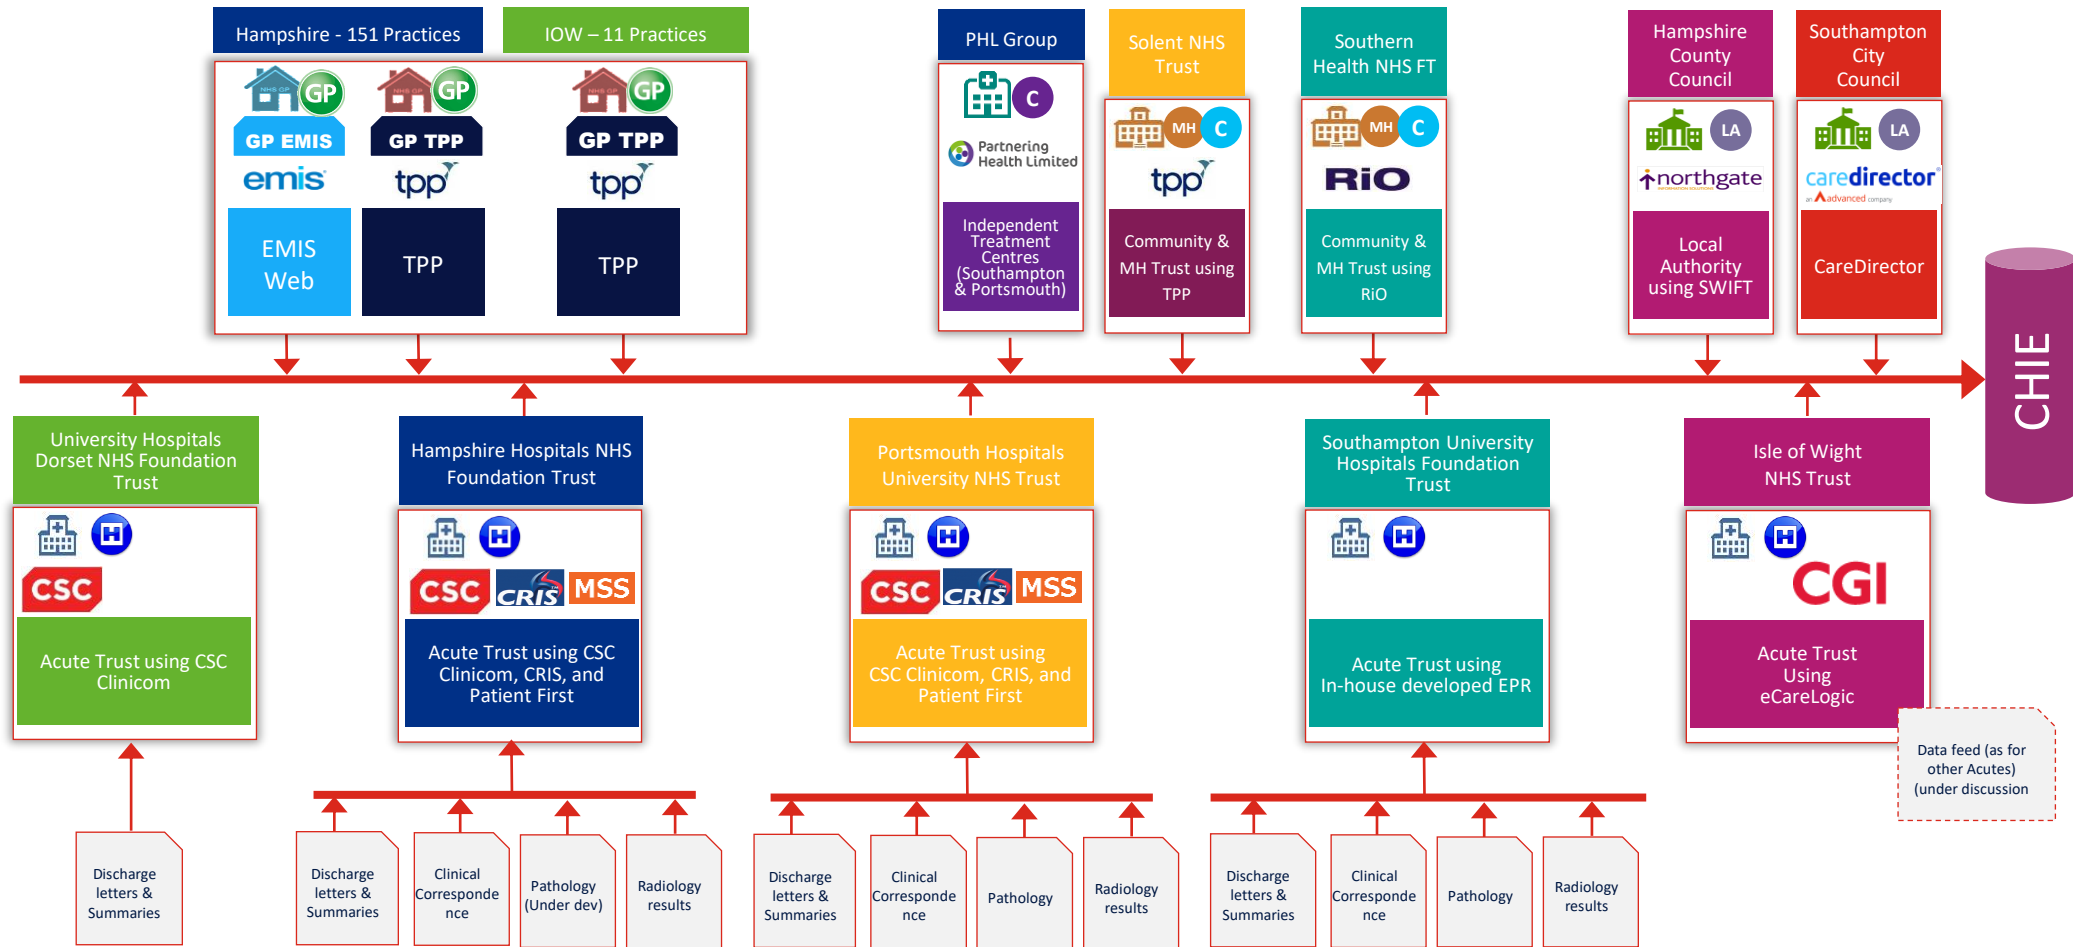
Hampshire - 151 Practices

IOW – 11 Practices

NHS GP GP

GP EMIS

emis

GP TPP

tpp

GP TPP

tpp

EMIS Web

TPP

TPP

PHL Group

C

Partnering Health Limited

Independent Treatment Centres (Southampton & Portsmouth)

Solent NHS Trust

MH C

tpp

Community & MH Trust using TPP

Southern Health NHS FT

MH C

RiO

Community & MH Trust using RiO

Hampshire County Council

LA

northgate

Local Authority using SWIFT

Southampton City Council

LA

caredirector

an advanced company

CareDirector

CHIE

University Hospitals Dorset NHS Foundation Trust

H

CSC

Acute Trust using CSC Clinicom

Hampshire Hospitals NHS Foundation Trust

H

CSC CRIS MSS

Acute Trust using CSC Clinicom, CRIS, and Patient First

Portsmouth Hospitals University NHS Trust

H

CSC CRIS MSS

Acute Trust using CSC Clinicom, CRIS, and Patient First

Southampton University Hospitals Foundation Trust

H

Acute Trust using In-house developed EPR

Isle of Wight NHS Trust

H

CGI

Acute Trust Using eCareLogic

Data feed (as for other Acutes) (under discussion)

Discharge letters & Summaries

Discharge letters & Summaries

Clinical Correspondence

Pathology (Under dev)

Radiology results

Discharge letters & Summaries

Clinical Correspondence

Pathology

Radiology results

Discharge letters & Summaries

Clinical Correspondence

Pathology

Radiology results